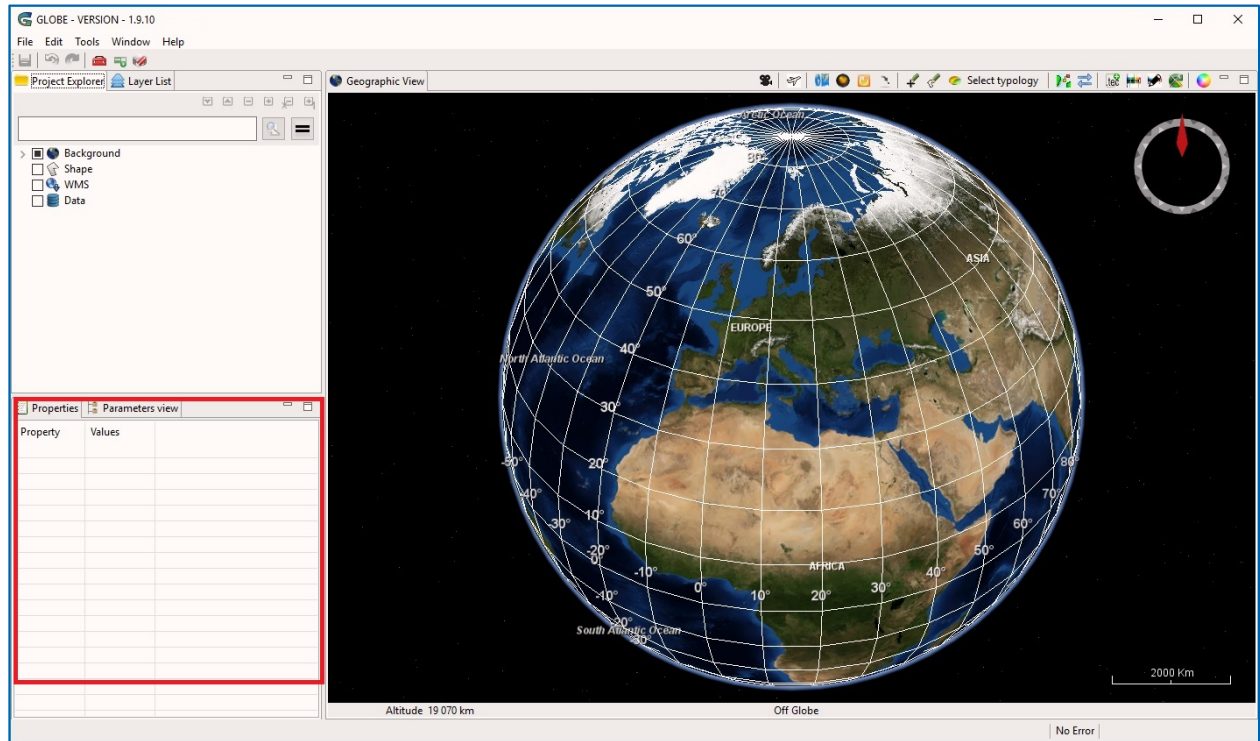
GLOBE - VERSION - 1.9.10

File Edit Tools Window Help

Project Explorer Layer List

Background
Shape
WMS
Data

Properties Parameters view

| Property | Values |
|---|---|

Geographic View

Select typology

Arctic Ocean
80°
70°
60°
50°
40°
30°
20°
10°
0°
-10°
-20°
-30°
-40°
-50°
ASIA
EUROPE
North Atlantic Ocean
AFRICA
South Atlantic Ocean
-10°
0°
10°
20°
30°
40°
50°
60°
70°
80°

2000 Km

Altitude 19 070 km
Off Globe

No Error